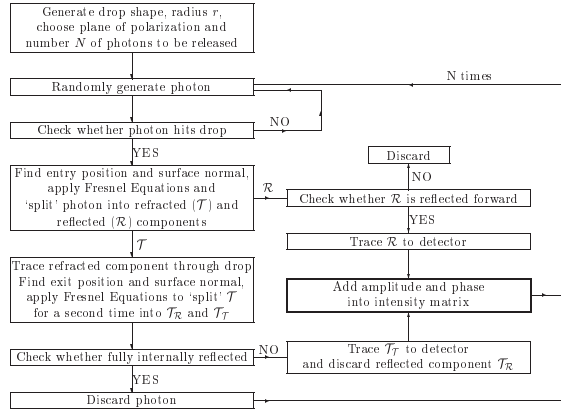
Generate drop shape, radius $r$, choose plane of polarization and number $N$ of photons to be released

Randomly generate photon

N times

Check whether photon hits drop

NO

YES

Find entry position and surface normal, apply Fresnel Equations and 'split' photon into refracted ($\mathcal{T}$) and reflected ($\mathcal{R}$) components

$\mathcal{R}$

Discard

NO

Check whether $\mathcal{R}$ is reflected forward

YES

Trace $\mathcal{R}$ to detector

$\mathcal{T}$

Trace refracted component through drop Find exit position and surface normal, apply Fresnel Equations to 'split' $\mathcal{T}$ for a second time into $\mathcal{T}_{\mathcal{R}}$ and $\mathcal{T}_{\mathcal{T}}$

Add amplitude and phase into intensity matrix

Check whether fully internally reflected

NO

Trace $\mathcal{T}_{\mathcal{T}}$ to detector and discard reflected component $\mathcal{T}_{\mathcal{R}}$

YES

Discard photon